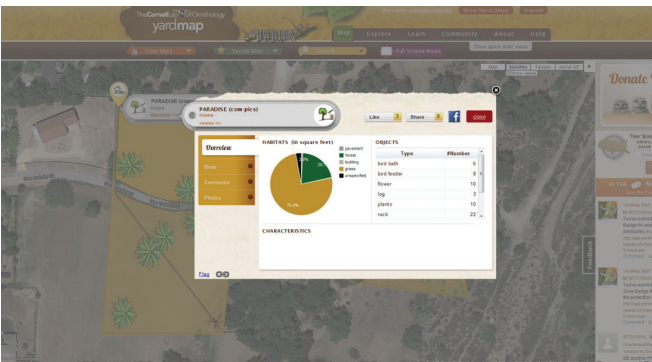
The Cornell Lab of Ornithology
yardmap

Map
Explore
Learn
Community
About
Help

Show quick start menu

Full Screen Mode

Map
Satellite
Terrain

PARADISE (com-pics)
Home

Like 2
Share 0
close

Overview
Birds
Comments
Photos

HABITATS (in square feet)
pavement
forest
building
grass
unspecified

75.6%

OBJECTS
| Type | #Number |
|---|---|
| bird bath | 6 |
| bird feeder | 8 |
| flower | 10 |
| log | 3 |
| plants | 10 |
| rock | 22 |

CHARACTERISTICS

Flag

Donate

Feedback